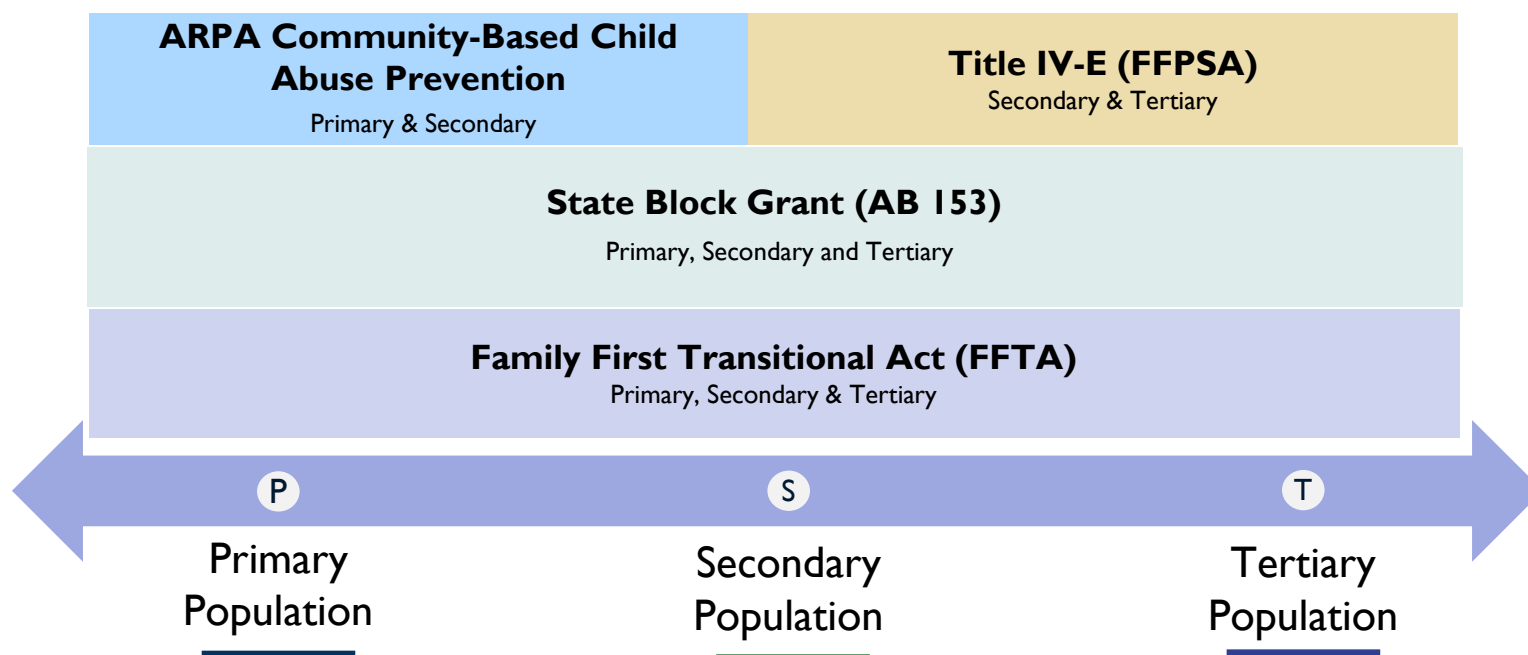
ARPA Community-Based Child Abuse Prevention
Primary & Secondary

Title IV-E (FFPSA)
Secondary & Tertiary

State Block Grant (AB 153)
Primary, Secondary and Tertiary

Family First Transitional Act (FFTA)
Primary, Secondary & Tertiary

P

S

T

Primary Population

Secondary Population

Tertiary Population